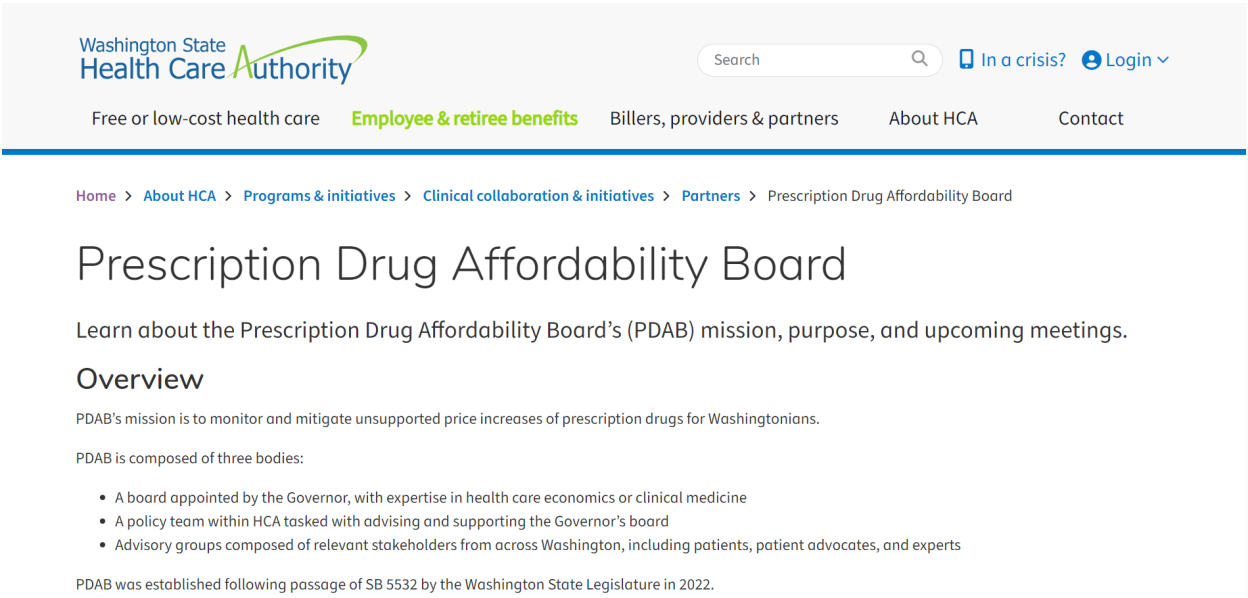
Washington State
Health Care Authority

Search

In a crisis?

Login

Free or low-cost health care

Employee & retiree benefits

Billers, providers & partners

About HCA

Contact

Home > About HCA > Programs & initiatives > Clinical collaboration & initiatives > Partners > Prescription Drug Affordability Board

Prescription Drug Affordability Board

Learn about the Prescription Drug Affordability Board's (PDAB) mission, purpose, and upcoming meetings.

Overview

PDAB's mission is to monitor and mitigate unsupported price increases of prescription drugs for Washingtonians.

PDAB is composed of three bodies:

- A board appointed by the Governor, with expertise in health care economics or clinical medicine
- A policy team within HCA tasked with advising and supporting the Governor's board
- Advisory groups composed of relevant stakeholders from across Washington, including patients, patient advocates, and experts

PDAB was established following passage of SB 5532 by the Washington State Legislature in 2022.